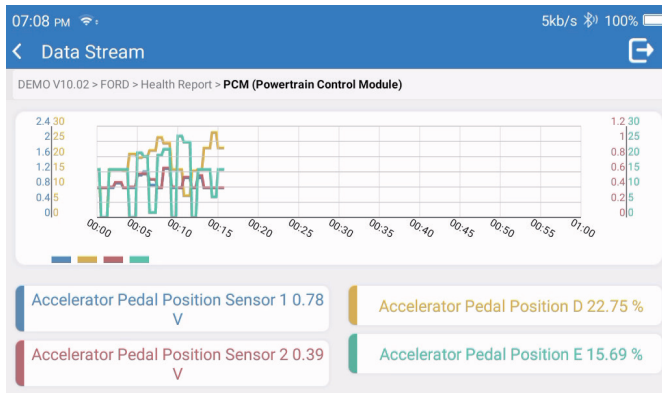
07:08 PM

5kb/s 100%

Data Stream

DEMO V10.02 > FORD > Health Report > PCM (Powertrain Control Module)

| 2.4 | 30 |
|---|---|
| 2 | 25 |
| 1.6 | 20 |
| 1.2 | 15 |
| 0.8 | 10 |
| 0.4 | 5 |
| 0 | 0 |

00:00 00:05 00:10 00:15 00:20 00:25 00:30 00:35 00:40 00:45 00:50 00:55 01:00

| 1.2 | 30 |
|---|---|
| 1 | 25 |
| 0.8 | 20 |
| 0.6 | 15 |
| 0.4 | 10 |
| 0.2 | 5 |
| 0 | 0 |

Accelerator Pedal Position Sensor 1 0.78 V

Accelerator Pedal Position D 22.75 %

Accelerator Pedal Position Sensor 2 0.39 V

Accelerator Pedal Position E 15.69 %